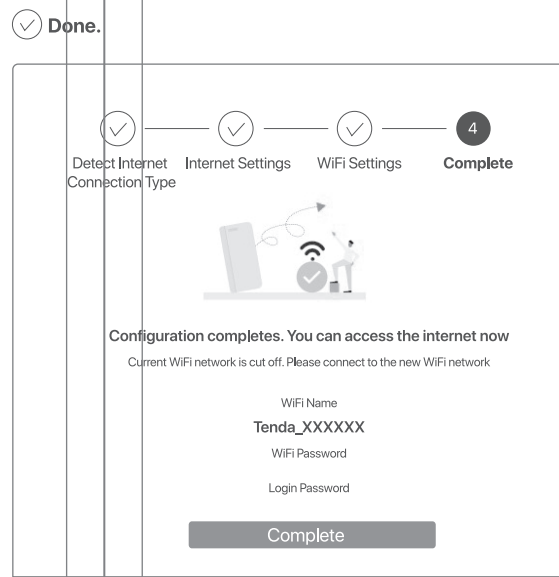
Done.

4

Detect Internet Connection Type
Internet Settings
WiFi Settings
Complete

Configuration completes. You can access the internet now

Current WiFi network is cut off. Please connect to the new WiFi network

WiFi Name
Tenda_XXXXXX
WiFi Password

Login Password

Complete